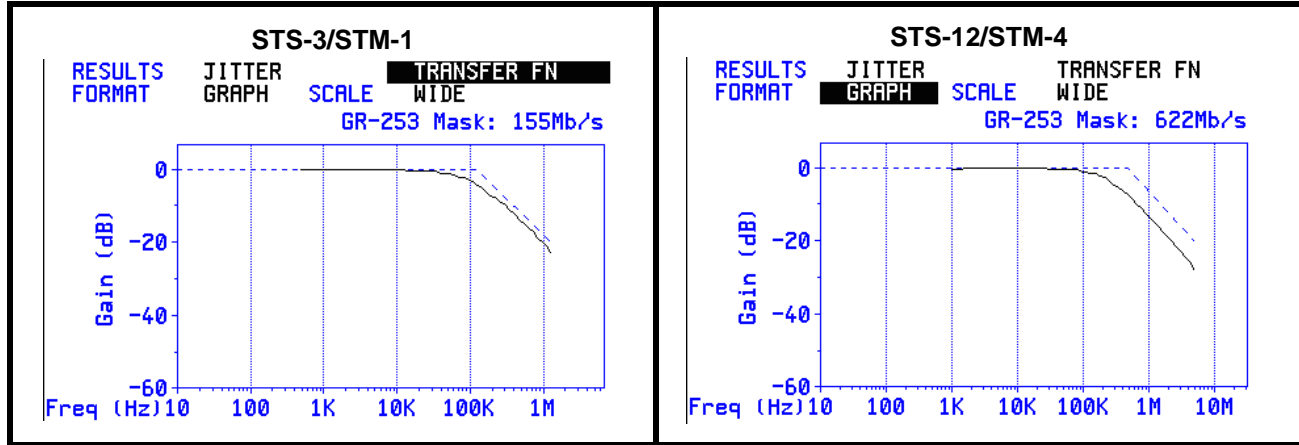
STS-3/STM-1

RESULTS JITTER TRANSFER FN
FORMAT GRAPH SCALE WIDE
GR-253 Mask: 155Mb/s

0
-20
-40
-60
Gain (dB)
Freq (Hz) 10 100 1K 10K 100K 1M

STS-12/STM-4

RESULTS JITTER TRANSFER FN
FORMAT GRAPH SCALE WIDE
GR-253 Mask: 622Mb/s

0
-20
-40
-60
Gain (dB)
Freq (Hz) 10 100 1K 10K 100K 1M 10M